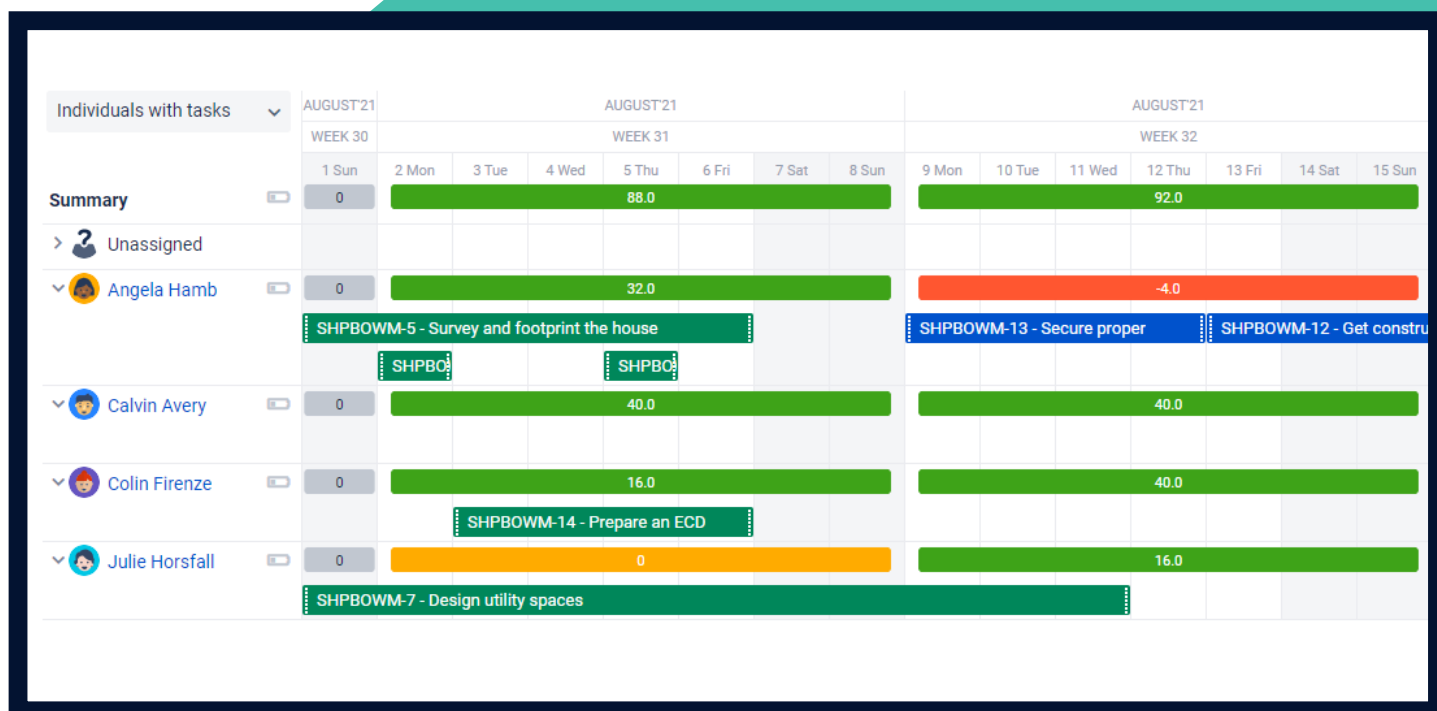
Individuals with tasks

| AUGUST'21 | AUGUST'21 | | | | | | | AUGUST'21 | | | | | | |
|---|---|---|---|---|---|---|---|---|---|---|---|---|---|---|
| WEEK 30 | WEEK 31 | | | | | | | WEEK 32 | | | | | | |
| 1 Sun | 2 Mon | 3 Tue | 4 Wed | 5 Thu | 6 Fri | 7 Sat | 8 Sun | 9 Mon | 10 Tue | 11 Wed | 12 Thu | 13 Fri | 14 Sat | 15 Sun |

Summary 0 88.0 92.0

Unassigned

Angela Hamb 0 32.0 -4.0
SHPBOWM-5 - Survey and footprint the house
SHPBOWM-13 - Secure proper
SHPBOWM-12 - Get constru
SHPBO
SHPBO

Calvin Avery 0 40.0 40.0

Colin Firenze 0 16.0 40.0
SHPBOWM-14 - Prepare an ECD

Julie Horsfall 0 0 16.0
SHPBOWM-7 - Design utility spaces